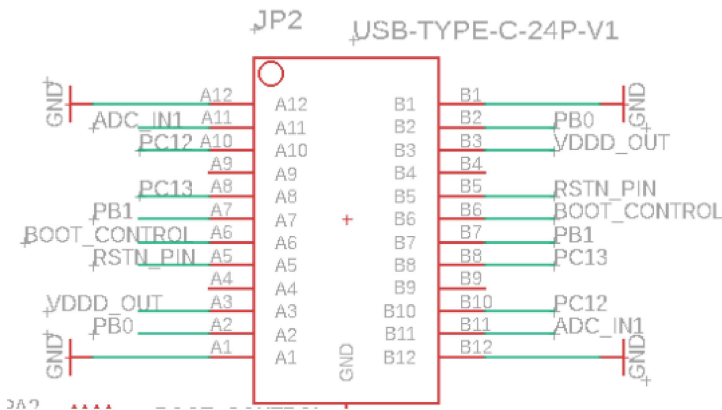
JP2
USB-TYPE-C-24P-V1

GND
A12
A12
ADC_IN1
A11
A11
PC12
A10
A10
A9
A9
PC13
A8
A8
PB1
A7
A7
BOOT_CONTROL
A6
A6
RSTN_PIN
A5
A5
A4
A4
VDDD_OUT
A3
A3
PB0
A2
A2
GND
A1
A1

GND

B1
B1
GND
B2
B2
PB0
B3
B3
VDDD_OUT
B4
B4
B5
B5
RSTN_PIN
B6
B6
BOOT_CONTROL
B7
B7
PB1
B8
B8
PC13
B9
B9
B10
B10
PC12
B11
B11
ADC_IN1
B12
B12
GND

PA2 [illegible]